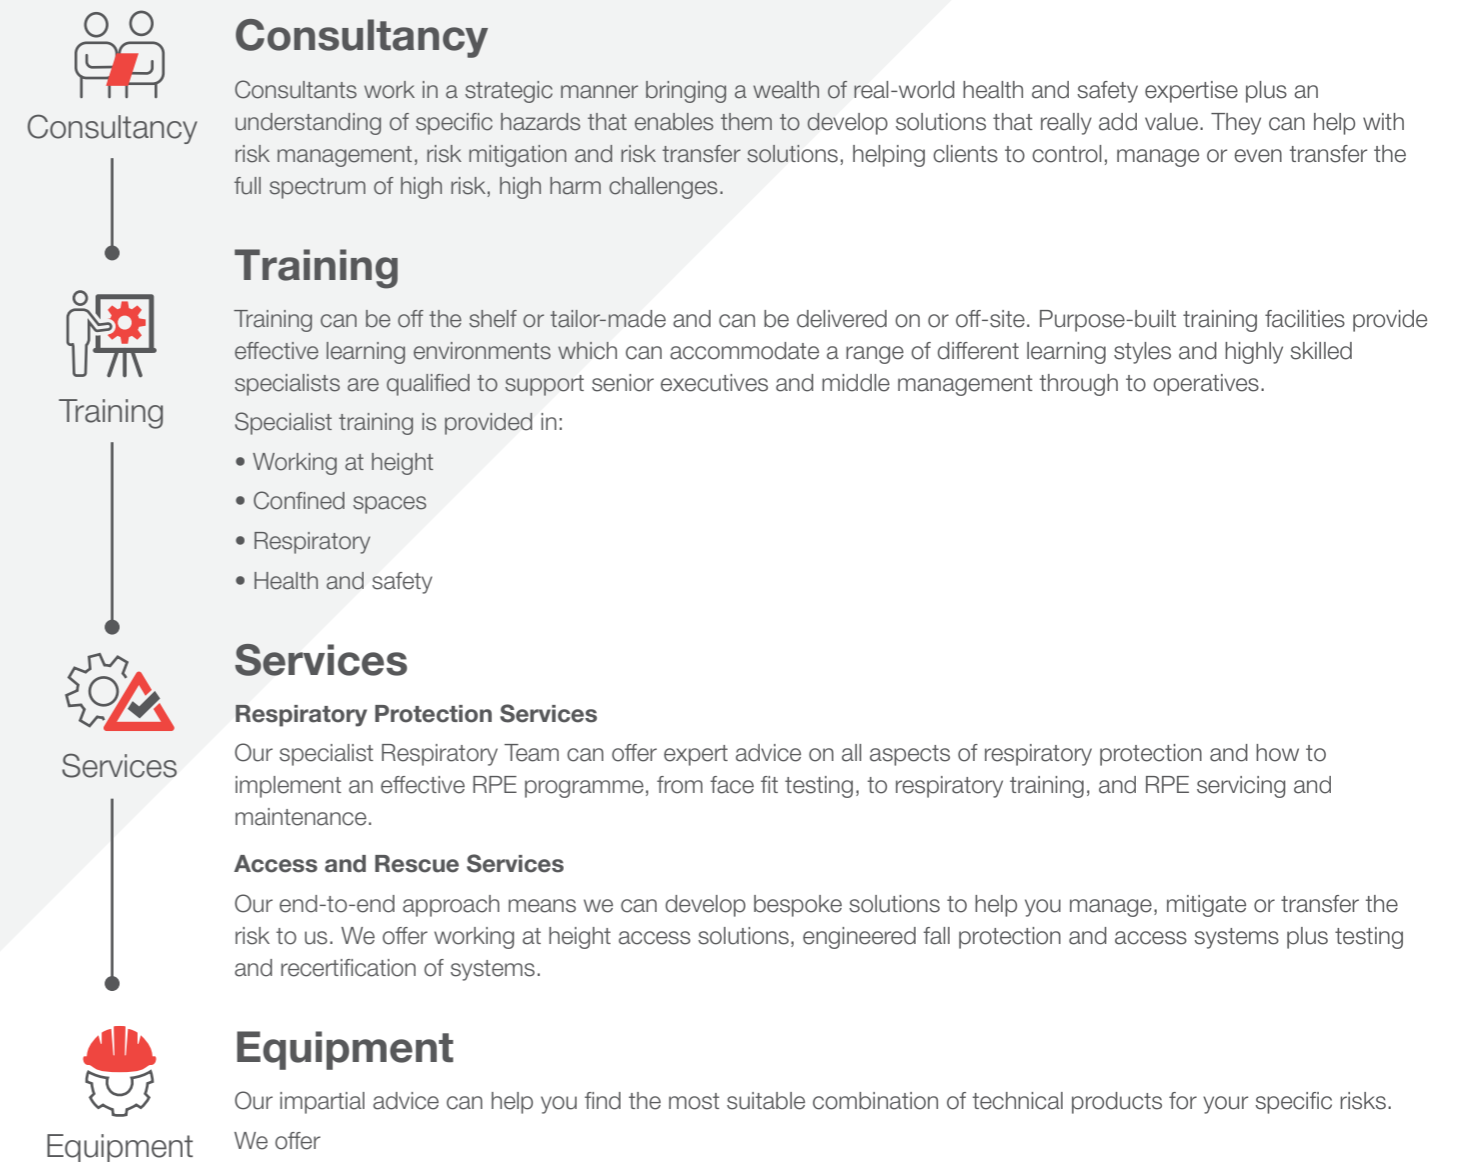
Consultancy

Consultancy

Consultants work in a strategic manner bringing a wealth of real-world health and safety expertise plus an understanding of specific hazards that enables them to develop solutions that really add value. They can help with risk management, risk mitigation and risk transfer solutions, helping clients to control, manage or even transfer the full spectrum of high risk, high harm challenges.

Training

Training

Training can be off the shelf or tailor-made and can be delivered on or off-site. Purpose-built training facilities provide effective learning environments which can accommodate a range of different learning styles and highly skilled specialists are qualified to support senior executives and middle management through to operatives.

Specialist training is provided in:

• Working at height
• Confined spaces
• Respiratory
• Health and safety

Services

Services

Respiratory Protection Services

Our specialist Respiratory Team can offer expert advice on all aspects of respiratory protection and how to implement an effective RPE programme, from face fit testing, to respiratory training, and RPE servicing and maintenance.

Access and Rescue Services

Our end-to-end approach means we can develop bespoke solutions to help you manage, mitigate or transfer the risk to us. We offer working at height access solutions, engineered fall protection and access systems plus testing and recertification of systems.

Equipment

Equipment

Our impartial advice can help you find the most suitable combination of technical products for your specific risks.

We offer